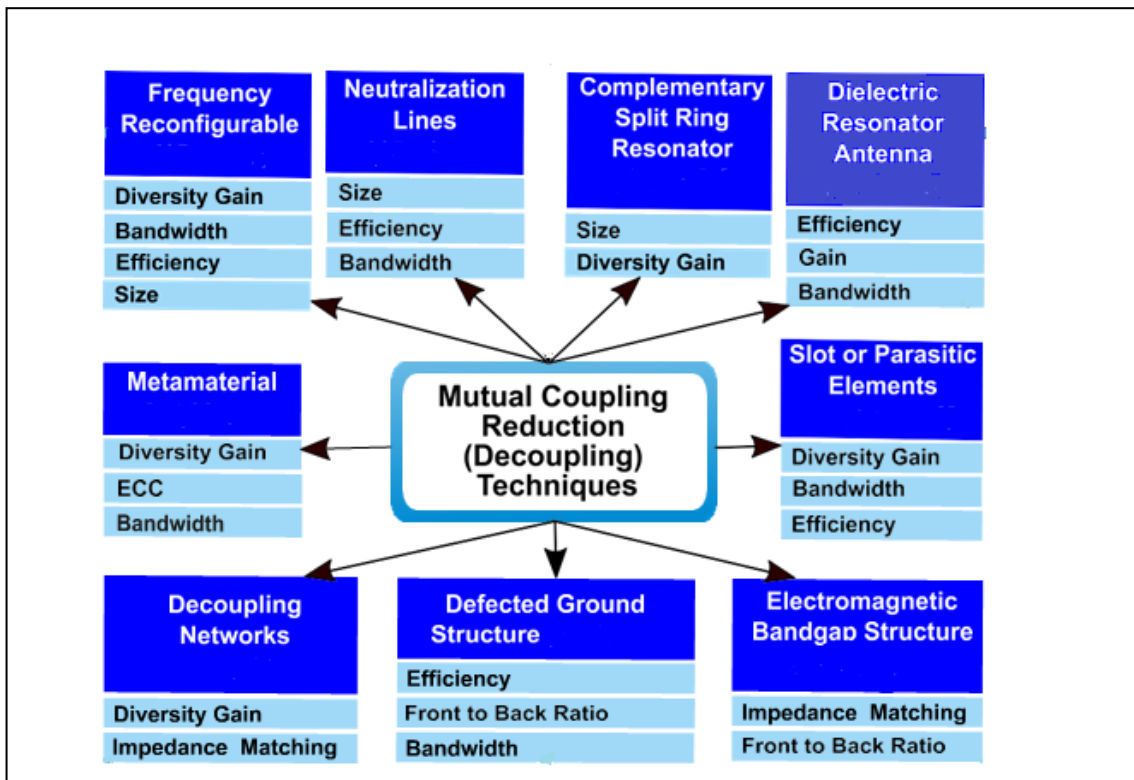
Frequency Reconfigurable
Diversity Gain
Bandwidth
Efficiency
Size

Neutralization Lines
Size
Efficiency
Bandwidth

Complementary Split Ring Resonator
Size
Diversity Gain

Dielectric Resonator Antenna
Efficiency
Gain
Bandwidth

Metamaterial
Diversity Gain
ECC
Bandwidth

Mutual Coupling Reduction (Decoupling) Techniques

Slot or Parasitic Elements
Diversity Gain
Bandwidth
Efficiency

Decoupling Networks
Diversity Gain
Impedance Matching

Defected Ground Structure
Efficiency
Front to Back Ratio
Bandwidth

Electromagnetic Bandgap Structure
Impedance Matching
Front to Back Ratio